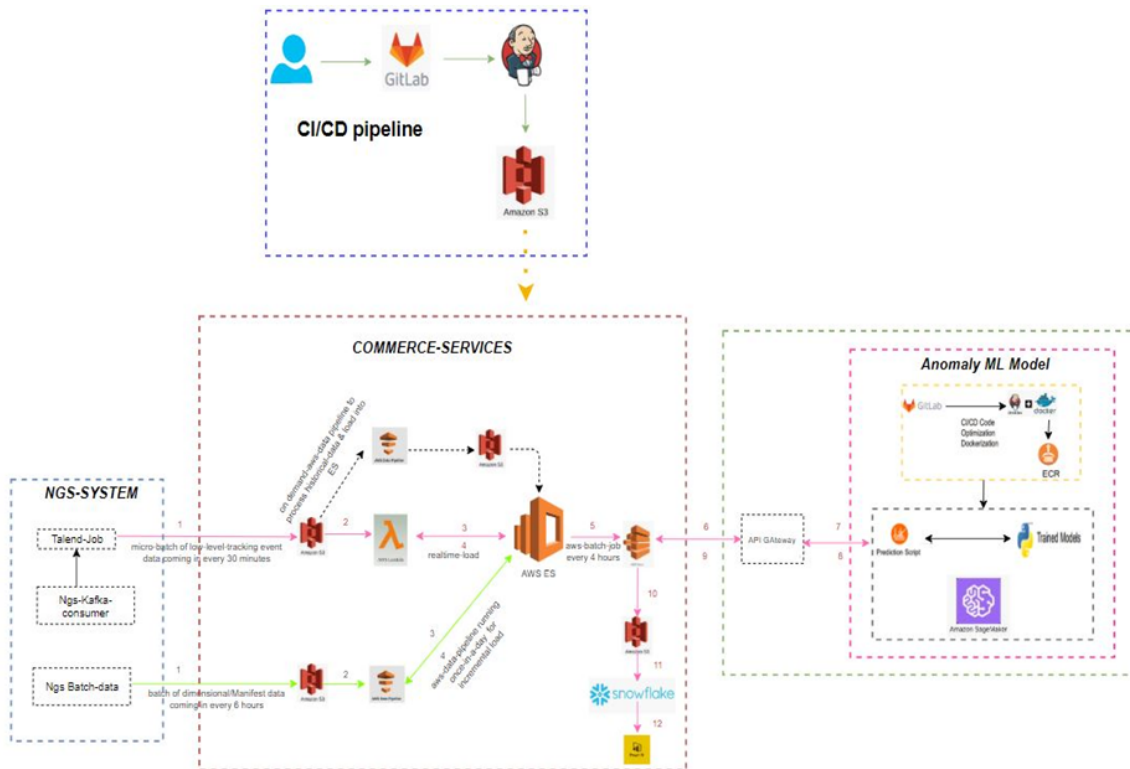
GitLab

CI/CD pipeline

Amazon S3

COMMERCE-SERVICES

Anomaly ML Model

GitLab

CI/CD Code Optimization Dockerization

docker

ECR

NGS-SYSTEM

on demand-aws-data pipeline to process historical-data & load into ES

Amazon S3

1

Talend-Job

micro-batch of low-level-tracking event data coming in every 30 minutes

Amazon S3

2

3

4

realtime-load

AWS ES

5

aws-batch-job every 4 hours

6

9

API GAteway

7

8

Prediction Script

Trained Models

Amazon SageMaker

Ngs-Kafka-consumer

3

aws-data-pipeline running once-in-a-day for incremental load

10

Amazon S3

11

snowflake

12

1

Ngs Batch-data

batch of dimensional/Manifest data coming in every 6 hours

Amazon S3

2